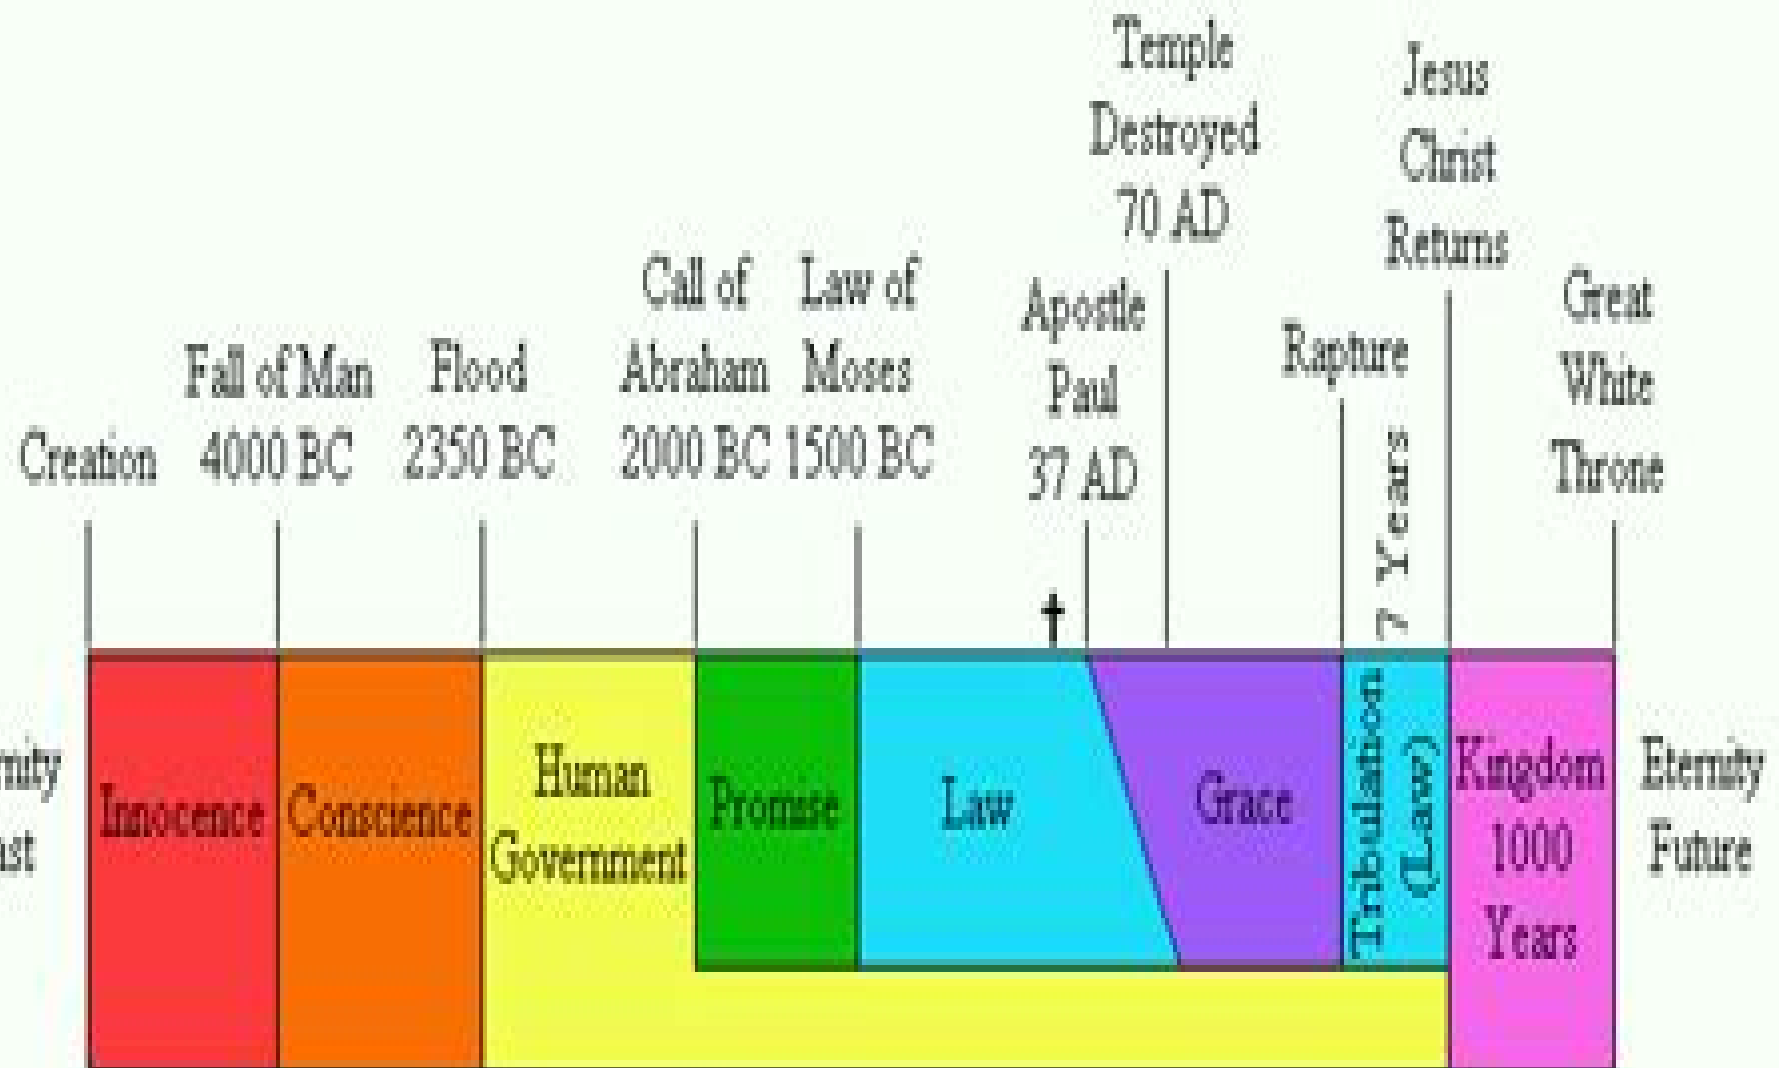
Temple Destroyed 70 AD

Jesus Christ Returns

Call of Abraham 2000 BC

Law of Moses 1500 BC

Apostle Paul 37 AD

Rapture

Great White Throne

Fall of Man 4000 BC

Flood 2350 BC

Creation

7 Years

nity
st

Innocence

Conscience

Human Government

Promise

Law

Grace

Tribulation (Law)

Kingdom 1000 Years

Eternity Future